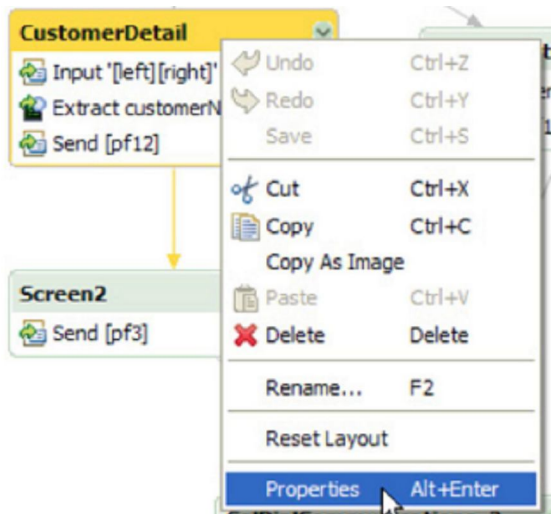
CustomerDetail
Input '[left][right]'
Extract customerN
Send [pf12]

Screen2
Send [pf3]

Undo Ctrl+Z
Redo Ctrl+Y
Save Ctrl+S
Cut Ctrl+X
Copy Ctrl+C
Copy As Image
Paste Ctrl+V
Delete Delete
Rename... F2
Reset Layout
Properties Alt+Enter